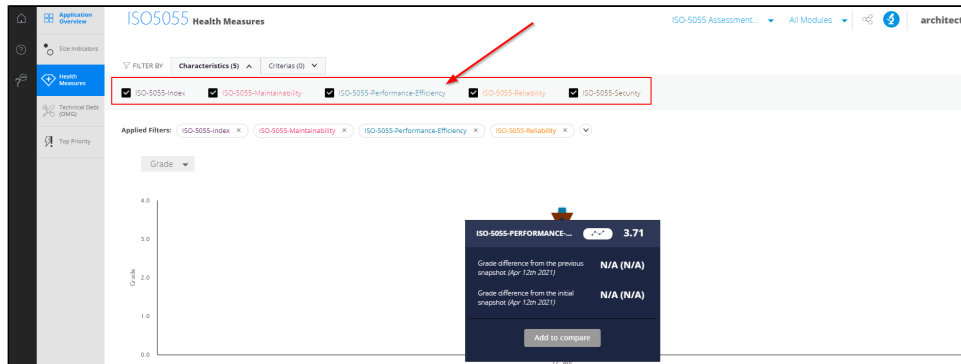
Application Overview

Size Indicators

Health Measures

Technical Debt (OMG)

Top Priority

ISO5055 Health Measures

ISO-5055 Assessment... All Modules architect

FILTER BY Characteristics (5) Criterias (0)

ISO-5055-Index ISO-5055-Maintainability ISO-5055-Performance-Efficiency ISO-5055-Reliability ISO-5055-Security

Applied Filters: ISO-5055-Index × ISO-5055-Maintainability × ISO-5055-Performance-Efficiency × ISO-5055-Reliability ×

Grade

4.0
3.0
2.0
1.0
0.0

Grade

ISO-5055-PERFORMANCE-... 3.71

Grade difference from the previous snapshot (Apr 12th 2021) N/A (N/A)

Grade difference from the initial snapshot (Apr 12th 2021) N/A (N/A)

Add to compare